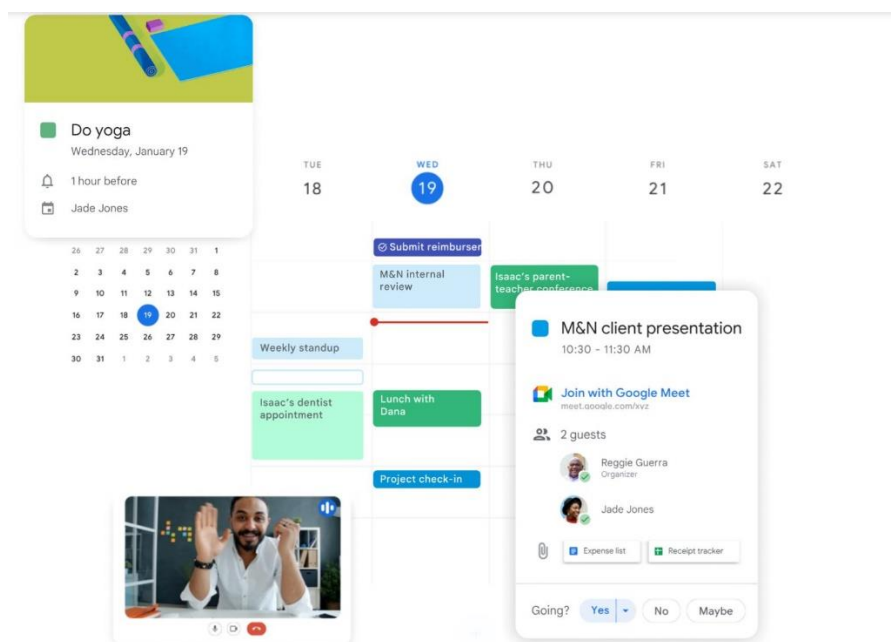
Do yoga
Wednesday, January 19
1 hour before
Jade Jones

| | | | | | | |
|---|---|---|---|---|---|---|
| 26 | 27 | 28 | 29 | 30 | 31 | 1 |
| 2 | 3 | 4 | 5 | 6 | 7 | 8 |
| 9 | 10 | 11 | 12 | 13 | 14 | 15 |
| 16 | 17 | 18 | 19 | 20 | 21 | 22 |
| 23 | 24 | 25 | 26 | 27 | 28 | 29 |
| 30 | 31 | 1 | 2 | 3 | 4 | 5 |

TUE 18
WED 19
THU 20
FRI 21
SAT 22

Submit reimburser
M&N internal review
Isaac's parent-teacher conference
Weekly standup
Isaac's dentist appointment
Lunch with Dana
Project check-in

M&N client presentation
10:30 – 11:30 AM
Join with Google Meet
meet.google.com/xyz
2 guests
Reggie Guerra
Organizer
Jade Jones
Expense list
Receipt tracker
Going? Yes No Maybe